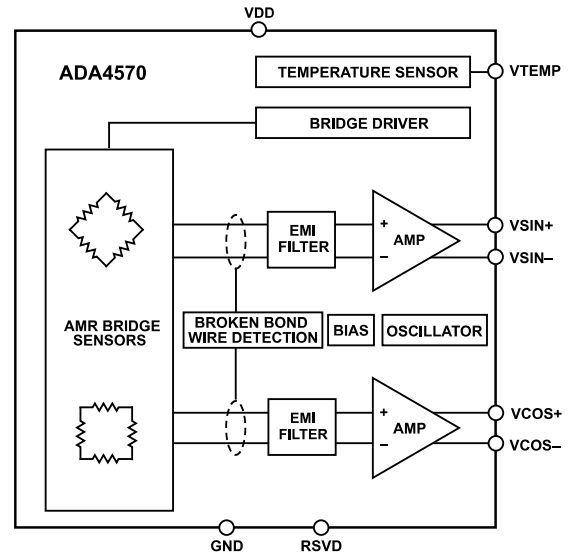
VDD

ADA4570

TEMPERATURE SENSOR

VTEMP

BRIDGE DRIVER

EMI FILTER

+

–

AMP

VSIN+

VSIN–

AMR BRIDGE SENSORS

BROKEN BOND WIRE DETECTION

BIAS

OSCILLATOR

EMI FILTER

+

–

AMP

VCOS+

VCOS–

GND

RSVD